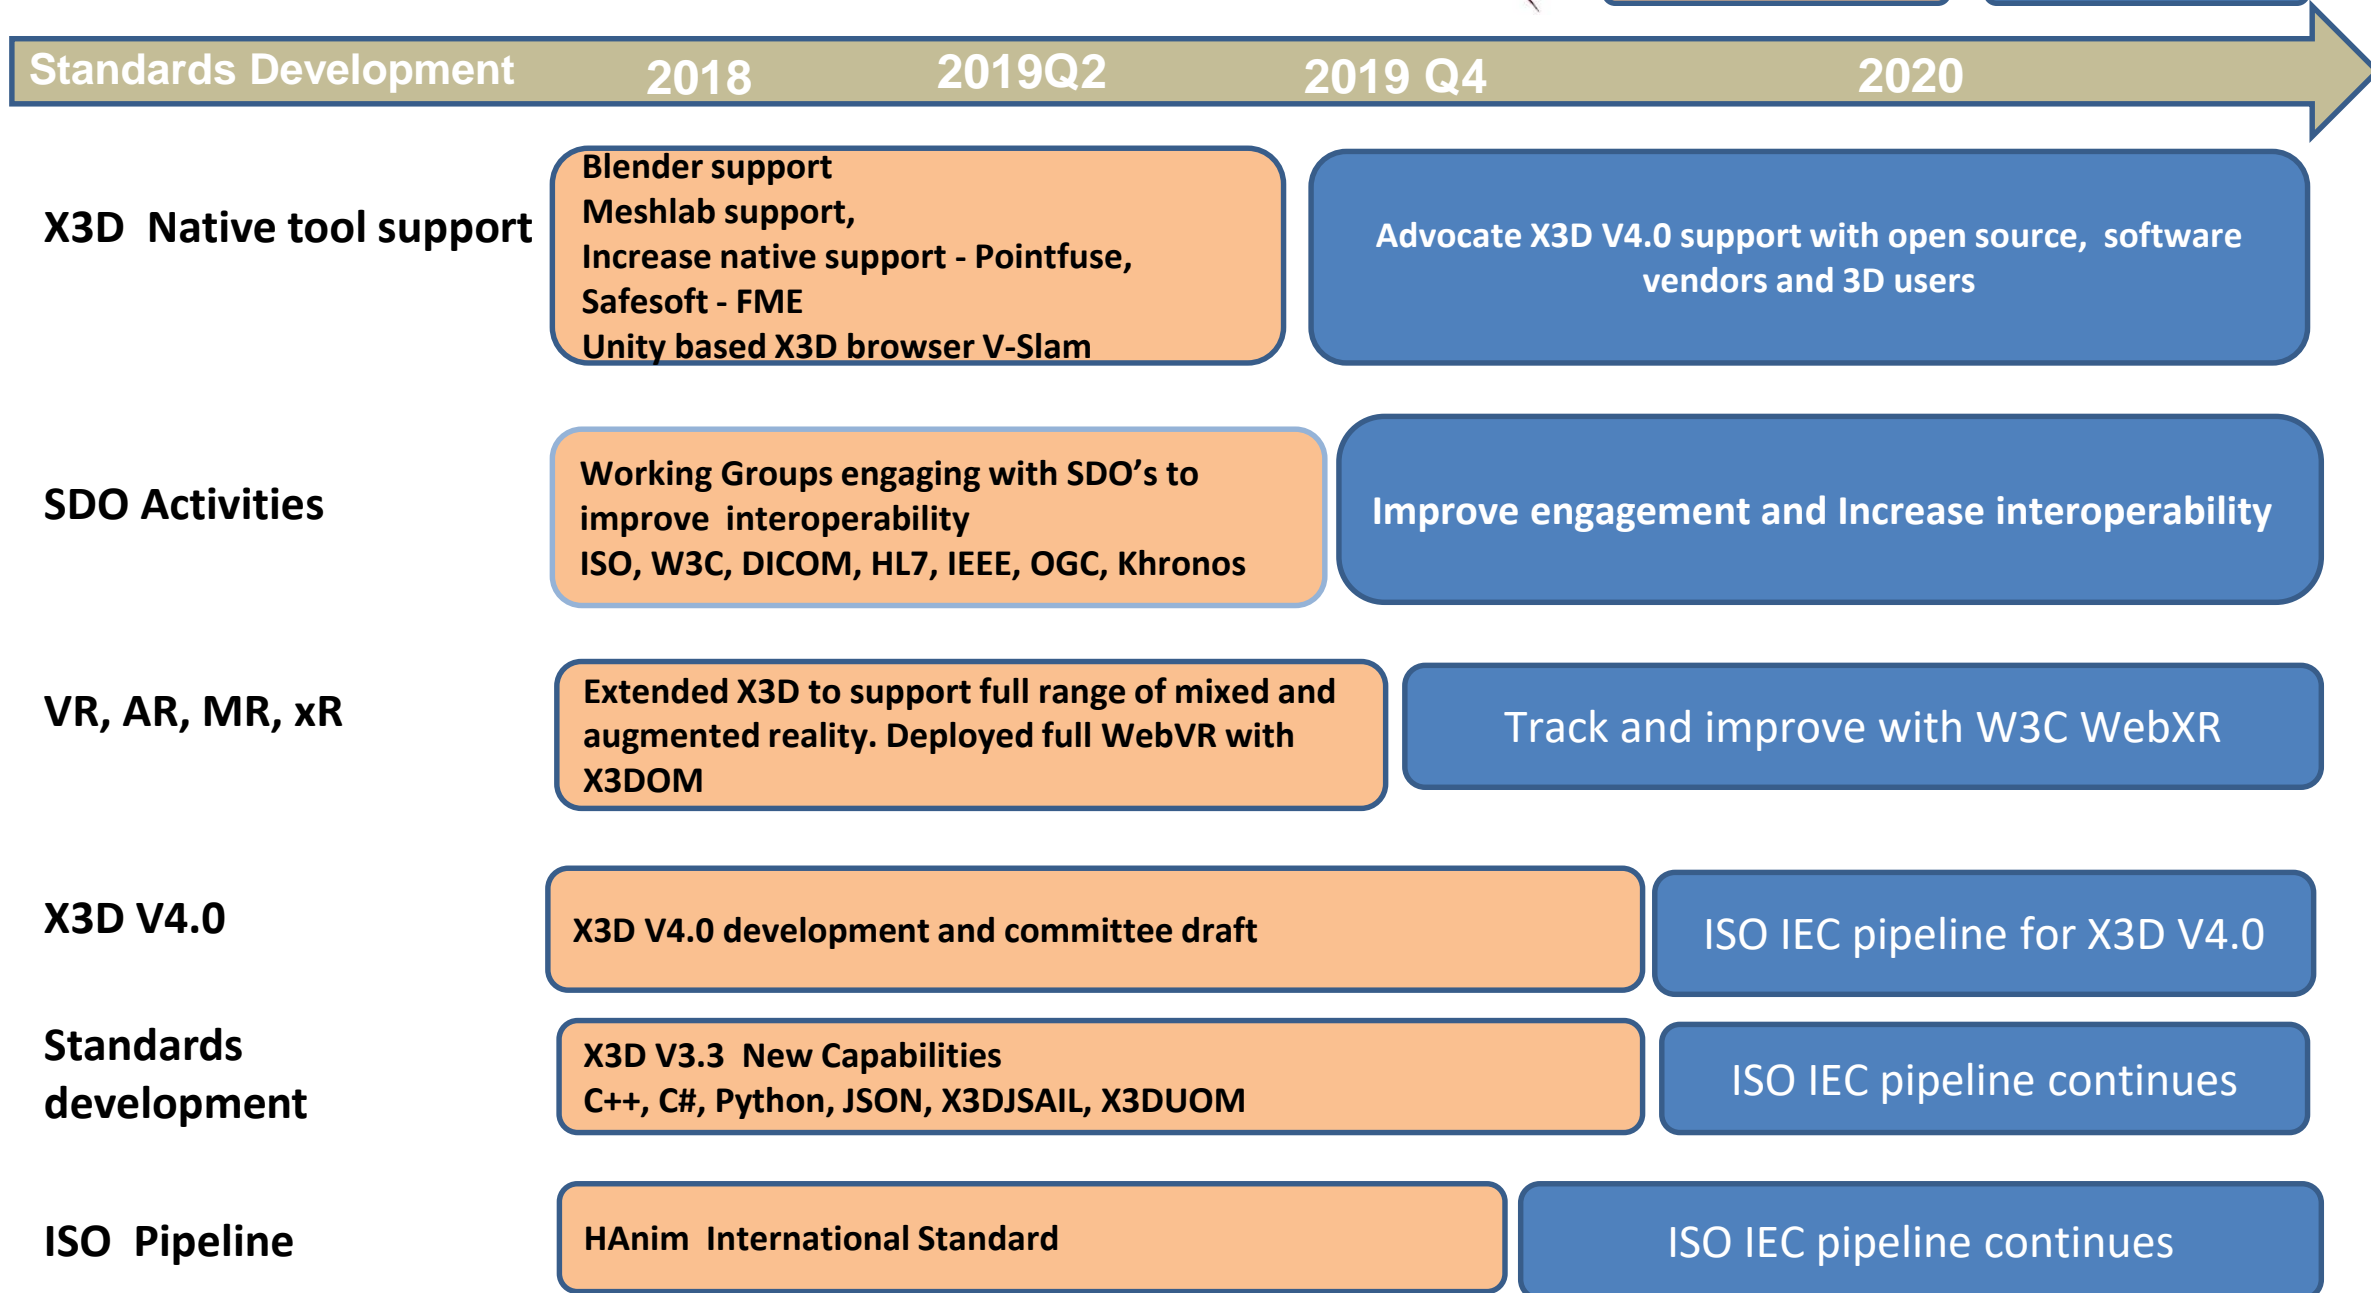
Standards Development 2018 2019Q2 2019 Q4 2020

X3D Native tool support

Blender support
Meshlab support,
Increase native support - Pointfuse, Safesoft - FME
Unity based X3D browser V-Slam

Advocate X3D V4.0 support with open source, software vendors and 3D users

SDO Activities

Working Groups engaging with SDO's to improve interoperability
ISO, W3C, DICOM, HL7, IEEE, OGC, Khronos

Improve engagement and Increase interoperability

VR, AR, MR, xR

Extended X3D to support full range of mixed and augmented reality. Deployed full WebVR with X3DOM

Track and improve with W3C WebXR

X3D V4.0

X3D V4.0 development and committee draft

ISO IEC pipeline for X3D V4.0

Standards development

X3D V3.3 New Capabilities
C++, C#, Python, JSON, X3DJSAIL, X3DUOM

ISO IEC pipeline continues

ISO Pipeline

HAnim International Standard

ISO IEC pipeline continues